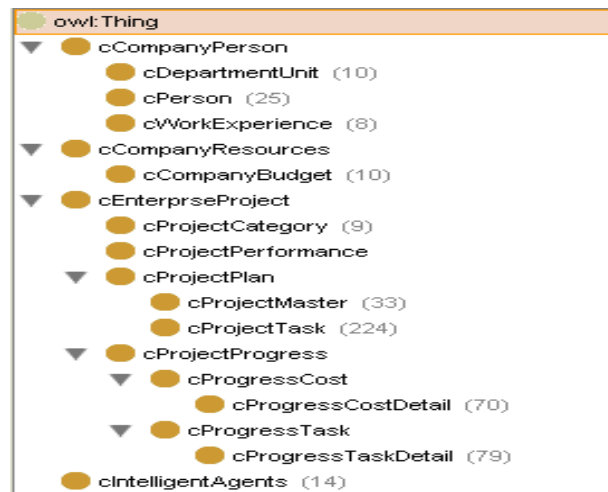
owl:Thing
cCompanyPerson
cDepartmentUnit (10)
cPerson (25)
cWorkExperience (8)
cCompanyResources
cCompanyBudget (10)
cEnterprseProject
cProjectCategory (9)
cProjectPerformance
cProjectPlan
cProjectMaster (33)
cProjectTask (224)
cProjectProgress
cProgressCost
cProgressCostDetail (70)
cProgressTask
cProgressTaskDetail (79)
cIntelligentAgents (14)